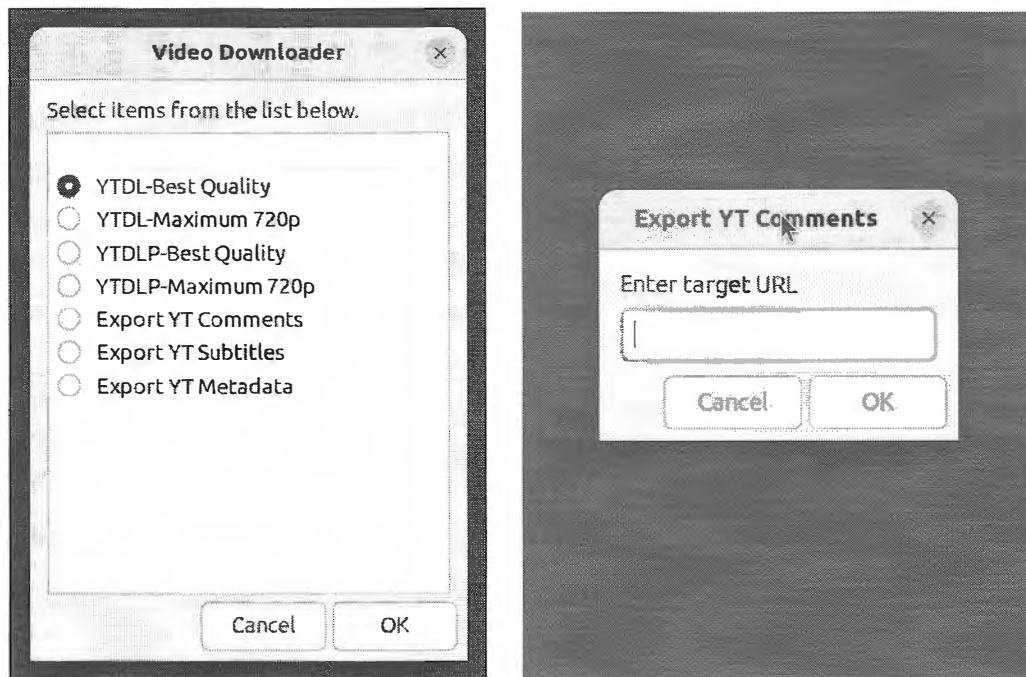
Video Downloader ×

Select items from the list below.

YTDL-Best Quality
YTDL-Maximum 720p
YTDLP-Best Quality
YTDLP-Maximum 720p
Export YT Comments
Export YT Subtitles
Export YT Metadata

Cancel OK

Export YT Comments ×

Enter target URL

Cancel OK